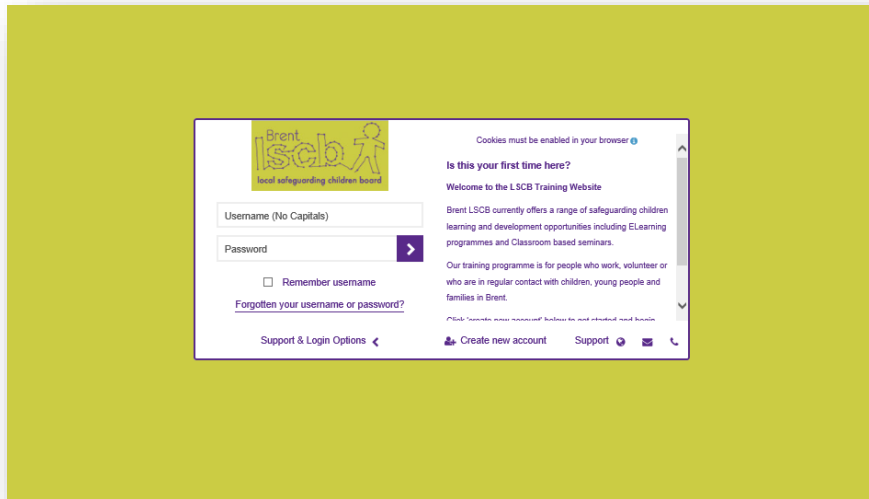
Brent
lscb
local safeguarding children board

Username (No Capitals)

Password

Remember username

Forgotten your username or password?

Cookies must be enabled in your browser

Is this your first time here?

Welcome to the LSCB Training Website

Brent LSCB currently offers a range of safeguarding children learning and development opportunities including ELearning programmes and Classroom based seminars.

Our training programme is for people who work, volunteer or who are in regular contact with children, young people and families in Brent.

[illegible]

Support & Login Options

Create new account

Support